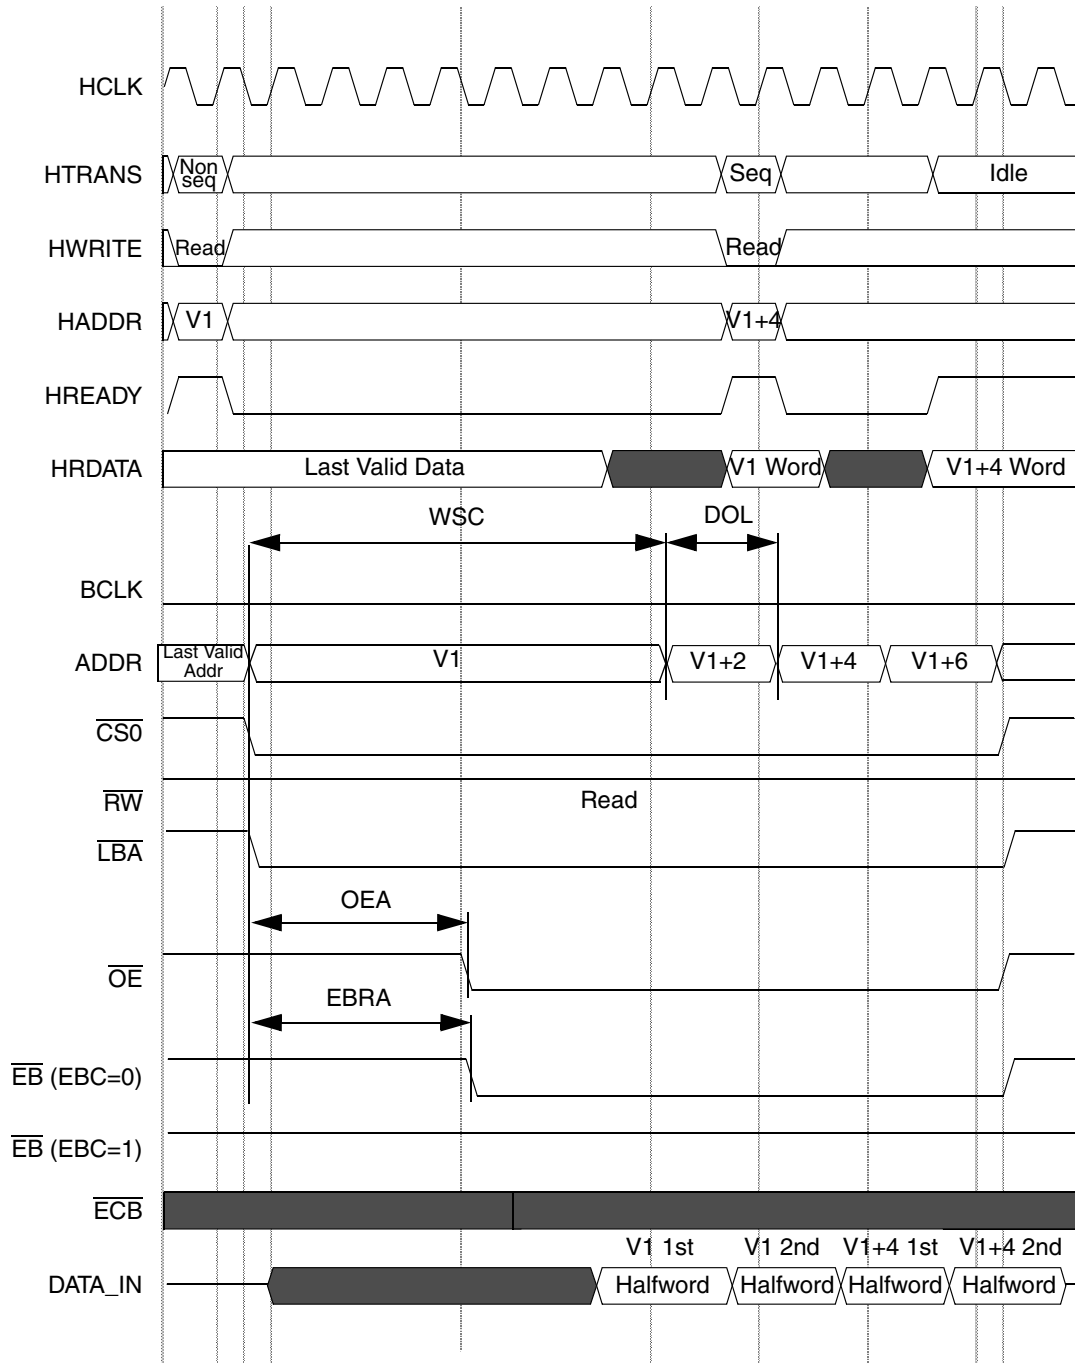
HCLK
HTRANS
Non seq
Seq
Idle
HWRITE
Read
Read
HADDR
V1
V1+4
HREADY
HRDATA
Last Valid Data
V1 Word
V1+4 Word
WSC
DOL
BCLK
ADDR
Last Valid Addr
V1
V1+2
V1+4
V1+6
$\overline{CS0}$
$\overline{RW}$
Read
$\overline{LBA}$
OEA
$\overline{OE}$
EBRA
$\overline{EB}$ (EBC=0)
$\overline{EB}$ (EBC=1)
$\overline{ECB}$
DATA_IN
V1 1st Halfword
V1 2nd Halfword
V1+4 1st Halfword
V1+4 2nd Halfword